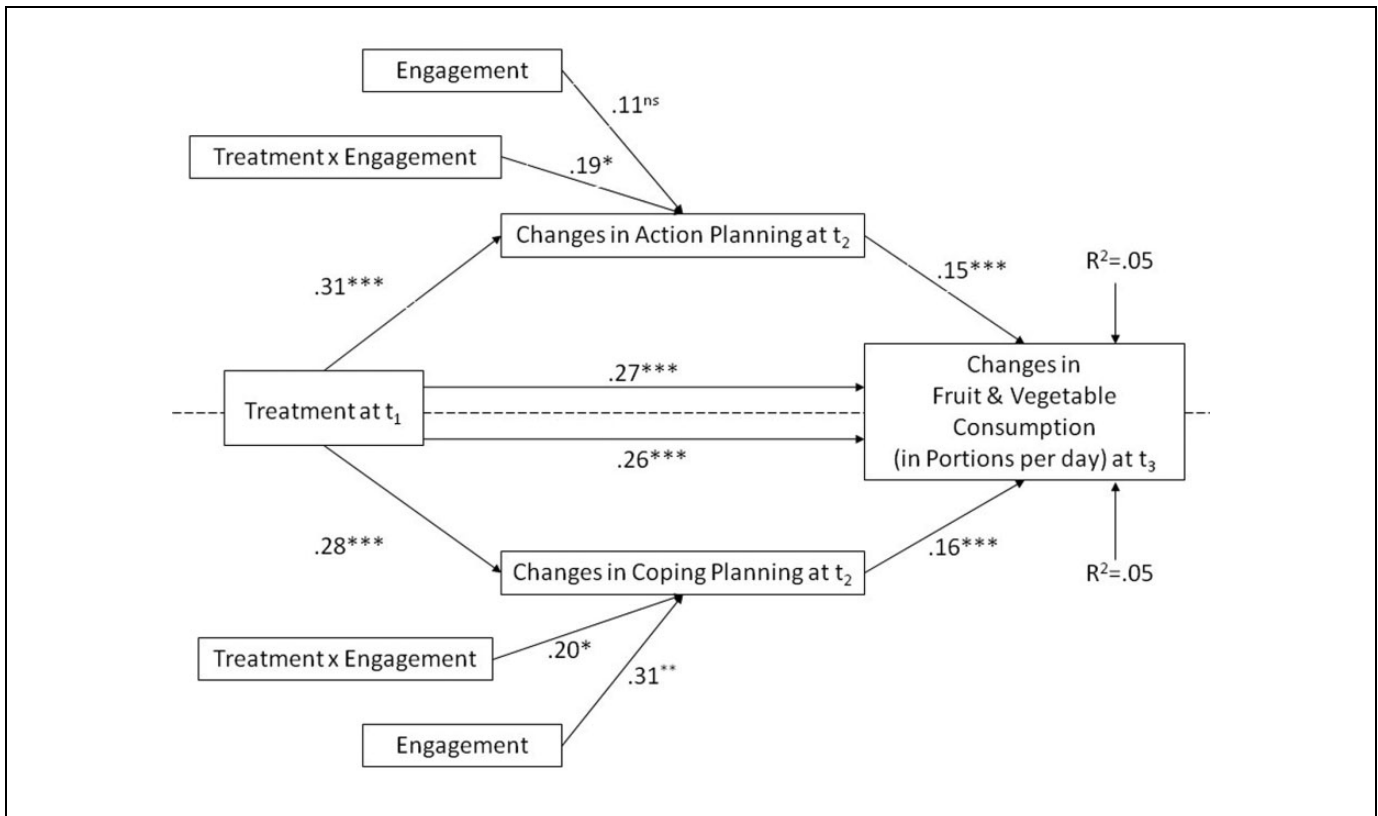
Engagement

.11$^{ns}$

Treatment x Engagement

.19*

Changes in Action Planning at $t_2$

.31***

.15***

$R^2$=.05

Changes in Fruit & Vegetable Consumption (in Portions per day) at $t_3$

.27***

Treatment at $t_1$

.26***

.28***

Changes in Coping Planning at $t_2$

.16***

$R^2$=.05

Treatment x Engagement

.20*

.31**

Engagement